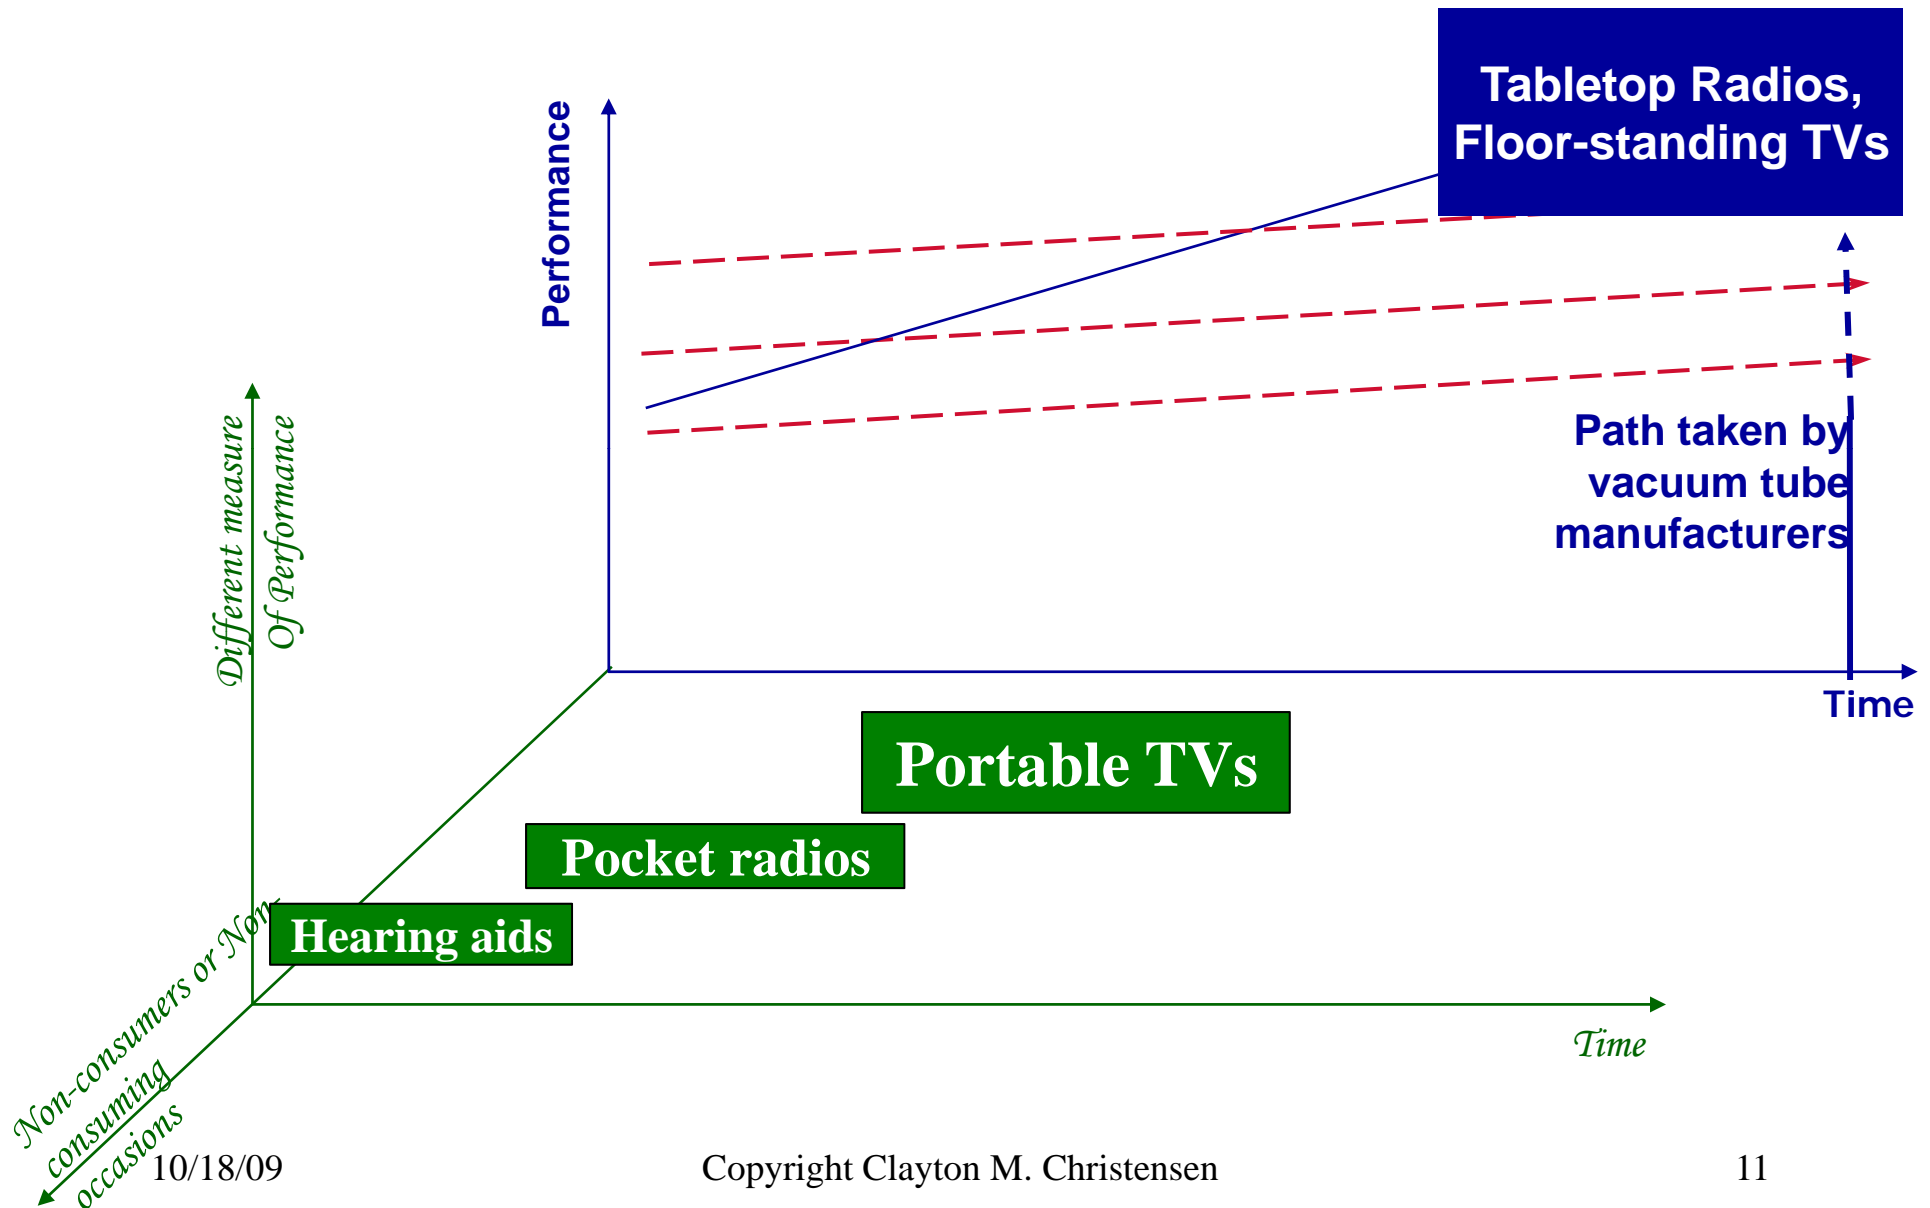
Tabletop Radios, Floor-standing TVs

Performance

Path taken by vacuum tube manufacturers

Time

Different measure Of Performance

Portable TVs

Pocket radios

Hearing aids

Non-consumers or Non-consuming occasions

Time

10/18/09

Copyright Clayton M. Christensen

11